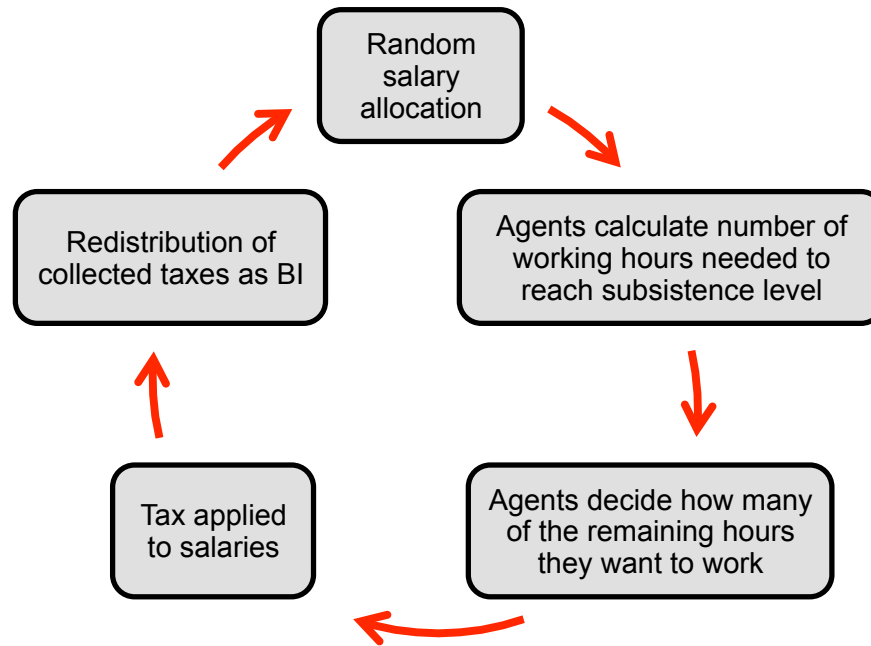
Random salary allocation

Agents calculate number of working hours needed to reach subsistence level

Agents decide how many of the remaining hours they want to work

Tax applied to salaries

Redistribution of collected taxes as BI